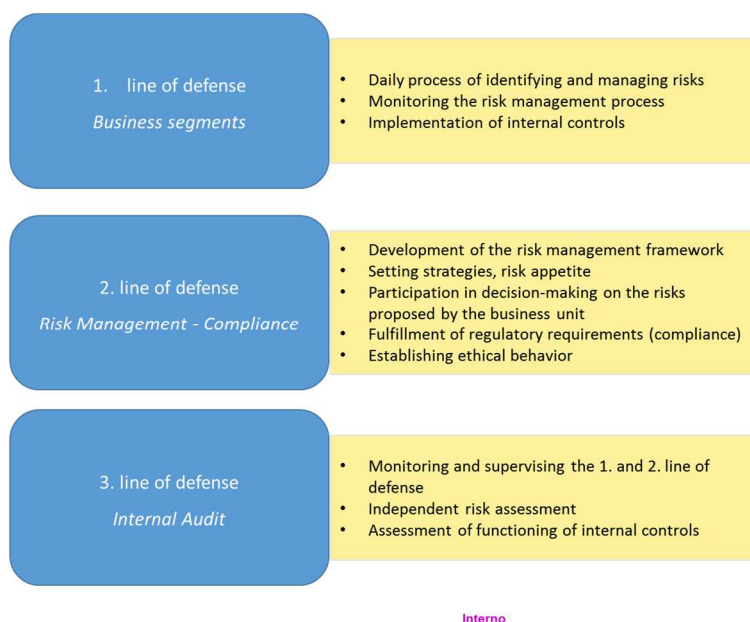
1. line of defense

*Business segments*

- Daily process of identifying and managing risks
- Monitoring the risk management process
- Implementation of internal controls

2. line of defense

*Risk Management - Compliance*

- Development of the risk management framework
- Setting strategies, risk appetite
- Participation in decision-making on the risks proposed by the business unit
- Fulfillment of regulatory requirements (compliance)
- Establishing ethical behavior

3. line of defense

*Internal Audit*

- Monitoring and supervising the 1. and 2. line of defense
- Independent risk assessment
- Assessment of functioning of internal controls

Interno